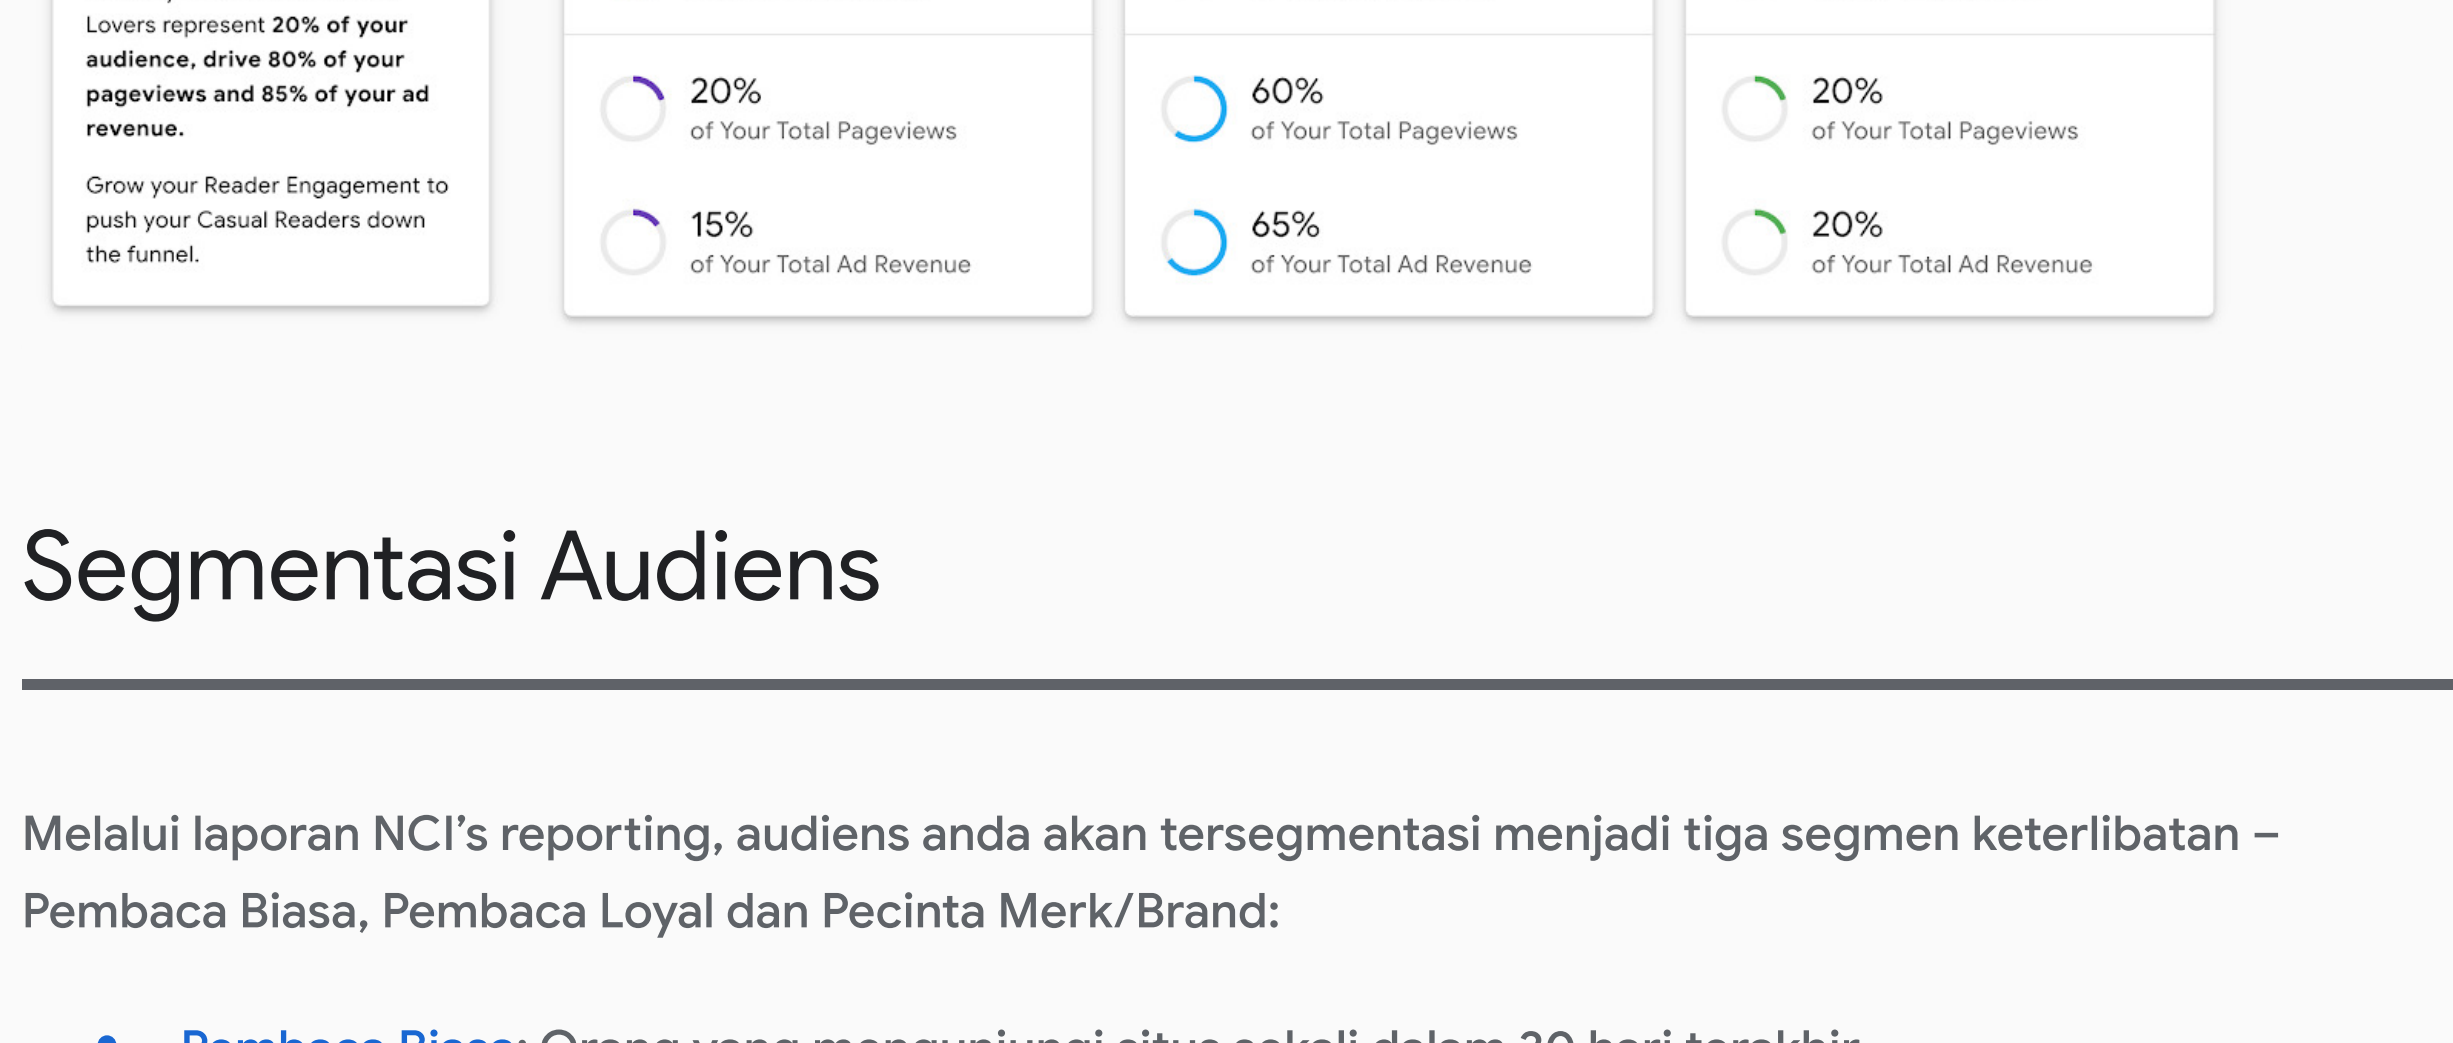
Lovers represent 20% of your audience, drive 80% of your pageviews and 85% of your ad revenue.

Grow your Reader Engagement to push your Casual Readers down the funnel.

20%
of Your Total Pageviews

15%
of Your Total Ad Revenue

60%
of Your Total Pageviews

65%
of Your Total Ad Revenue

20%
of Your Total Pageviews

20%
of Your Total Ad Revenue

Segmentasi Audiens

Melalui laporan NCI’s reporting, audiens anda akan tersegmentasi menjadi tiga segmen keterlibatan – Pembaca Biasa, Pembaca Loyal dan Pecinta Merk/Brand:

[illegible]